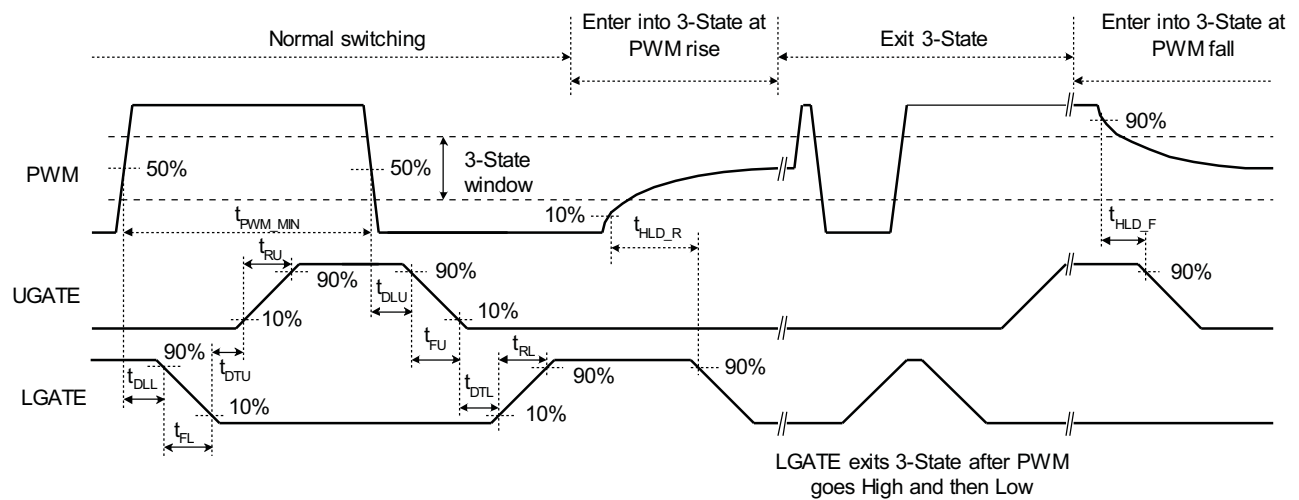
Normal switching

Enter into 3-State at PWM rise

Exit 3-State

Enter into 3-State at PWM fall

PWM

50%

50%

3-State window

90%

$t_{PWM\_MIN}$

10%

$t_{HLD\_R}$

$t_{HLD\_F}$

UGATE

$t_{RU}$

90%

90%

$t_{DLU}$

90%

10%

10%

$t_{FU}$

LGATE

90%

$t_{DTU}$

$t_{RL}$

90%

90%

$t_{DLL}$

$t_{DTL}$

10%

10%

$t_{FL}$

LGATE exits 3-State after PWM goes High and then Low